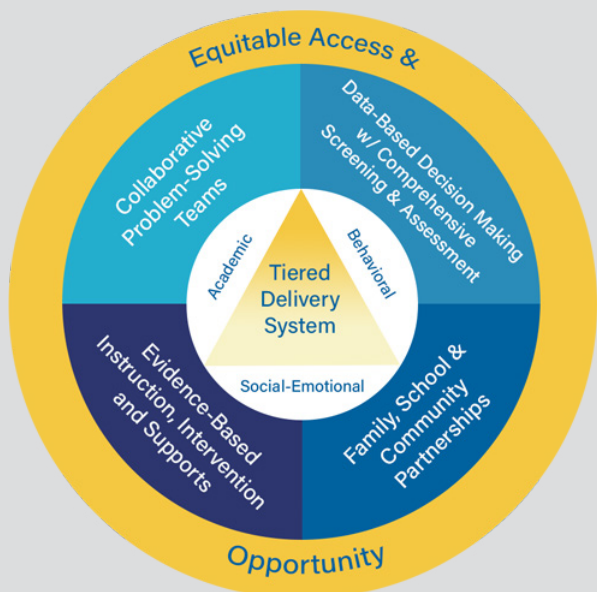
Equitable Access &

Collaborative Problem-Solving Teams

Data-Based Decision Making w/ Comprehensive Screening & Assessment

Academic

Behavioral

Tiered Delivery System

Social-Emotional

Evidence-Based Instruction, Intervention and Supports

Family, School & Community Partnerships

Opportunity